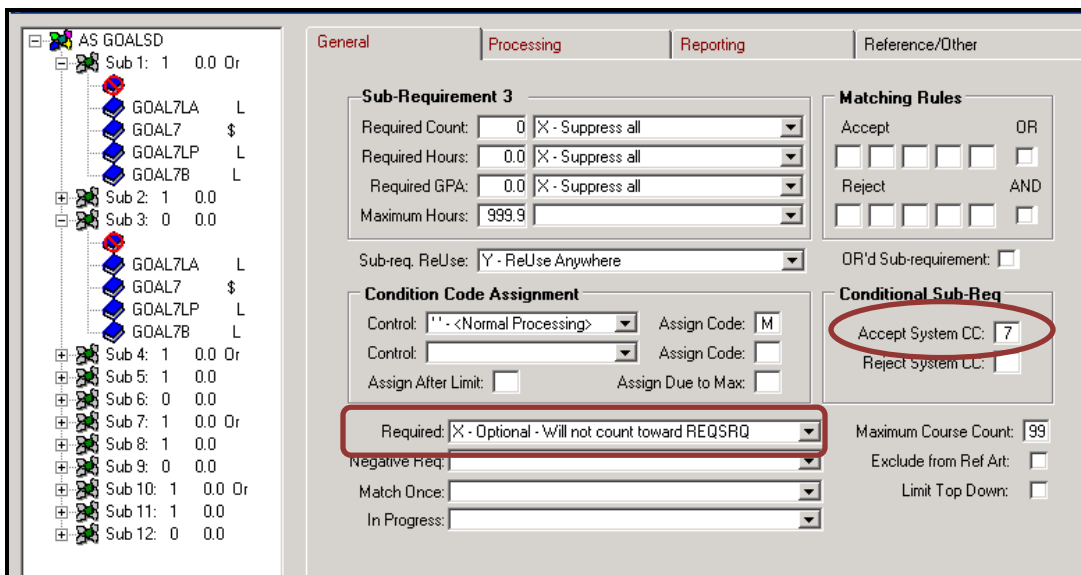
AS GOALSD
Sub 1: 1 0.0 Or
GOAL7LA L
GOAL7 $
GOAL7LP L
GOAL7B L
Sub 2: 1 0.0
Sub 3: 0 0.0
GOAL7LA L
GOAL7 $
GOAL7LP L
GOAL7B L
Sub 4: 1 0.0 Or
Sub 5: 1 0.0
Sub 6: 0 0.0
Sub 7: 1 0.0 Or
Sub 8: 1 0.0
Sub 9: 0 0.0
Sub 10: 1 0.0 Or
Sub 11: 1 0.0
Sub 12: 0 0.0

General | Processing | Reporting | Reference/Other

Sub-Requirement 3
Required Count: 0 X - Suppress all
Required Hours: 0.0 X - Suppress all
Required GPA: 0.0 X - Suppress all
Maximum Hours: 999.9

Matching Rules
Accept OR
Reject AND

Sub-req. ReUse: Y - ReUse Anywhere
OR'd Sub-requirement:

Condition Code Assignment
Control: ' ' - <Normal Processing> Assign Code: M
Control: Assign Code:
Assign After Limit: Assign Due to Max:

Conditional Sub-Req
Accept System CC: 7
Reject System CC:

Required: X - Optional - Will not count toward REQSRQ
Negative Req:
Match Once:
In Progress:

Maximum Course Count: 99
Exclude from Ref Art:
Limit Top Down: